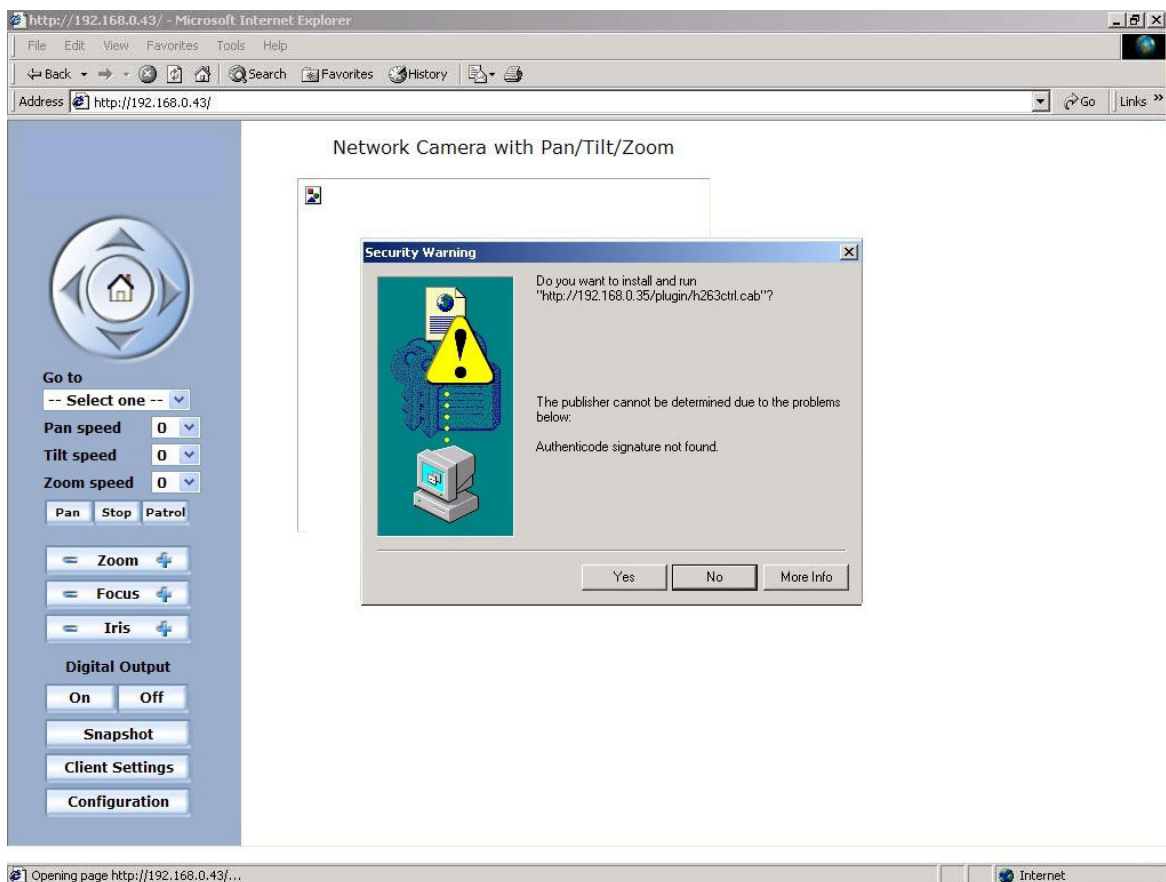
http://192.168.0.43/ - Microsoft Internet Explorer

File Edit View Favorites Tools Help

Back Search Favorites History

Address http://192.168.0.43/

Go Links »

Network Camera with Pan/Tilt/Zoom

Go to

-- Select one --

Pan speed 0

Tilt speed 0

Zoom speed 0

Pan Stop Patrol

Zoom

Focus

Iris

Digital Output

On Off

Snapshot

Client Settings

Configuration

Security Warning

Do you want to install and run "http://192.168.0.35/plugin/h263ctrl.cab"?

The publisher cannot be determined due to the problems below:

Authenticode signature not found.

Yes No More Info

Opening page http://192.168.0.43/...

Internet